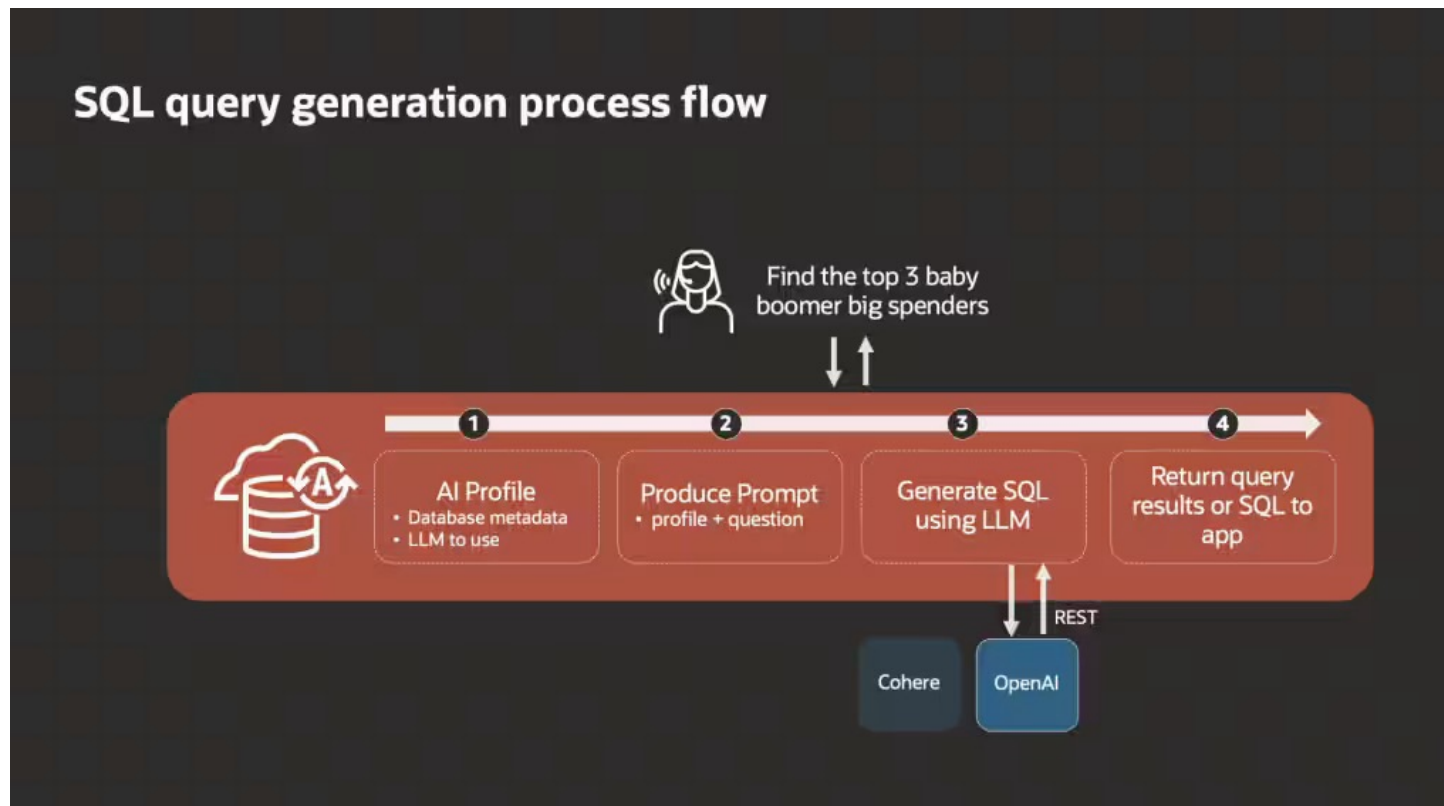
SQL query generation process flow

Find the top 3 baby boomer big spenders

1

AI Profile
• Database metadata
• LLM to use

2

Produce Prompt
• profile + question

3

Generate SQL using LLM

4

Return query results or SQL to app

REST

Cohere

OpenAI